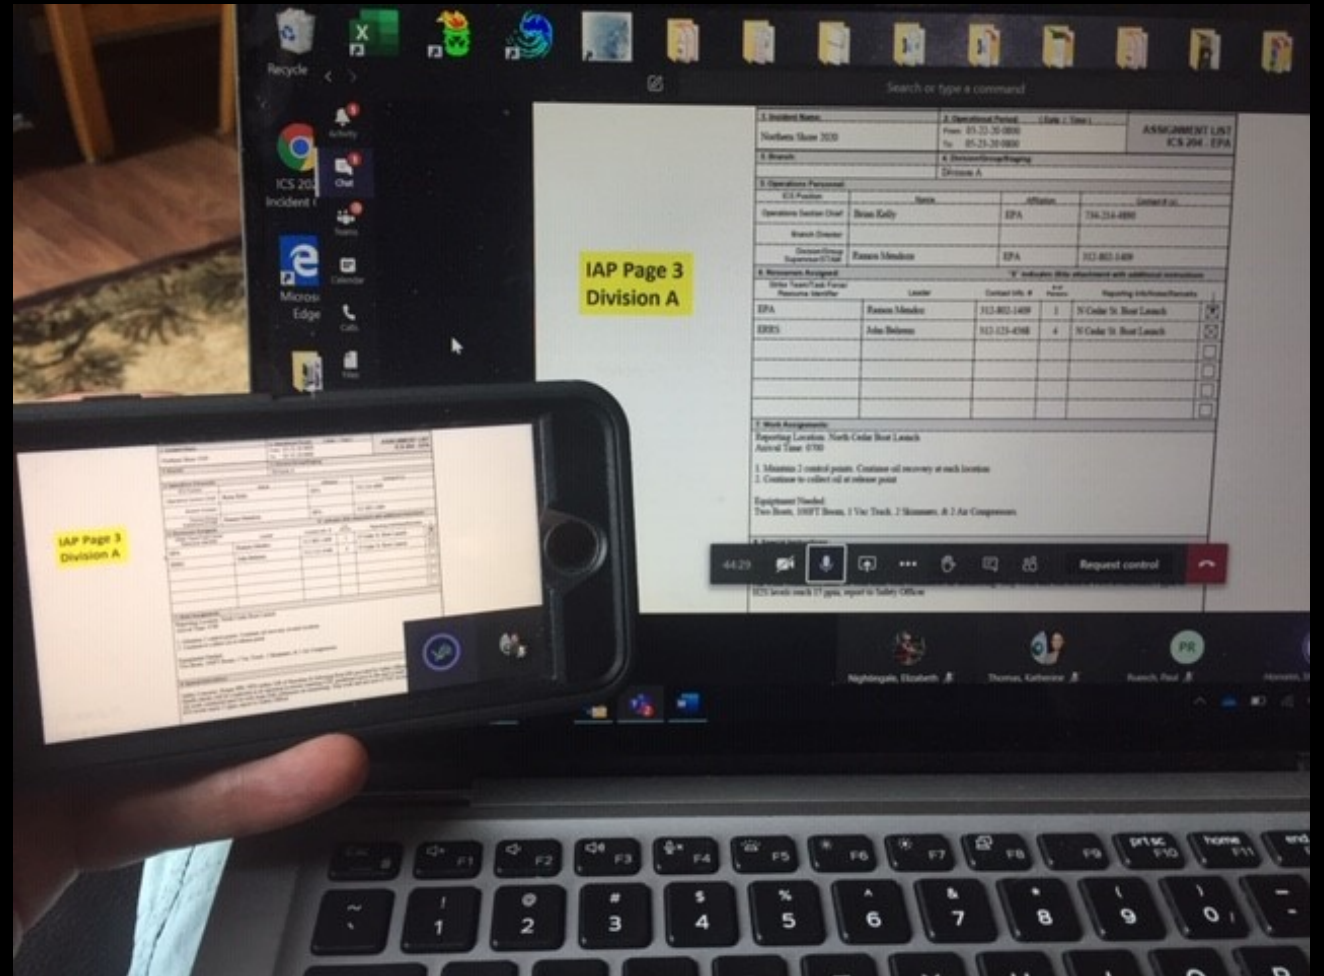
Recycle

ICS 204 Incident

Microsoft Edge

Activity
Chat
Teams
Calendar
Calls
Files

Search or type a command

IAP Page 3
Division A

| 1. Incident Name: | 2. Operational Period: (Date / Time) | ASSIGNMENT LIST ICS 204 - EPA |
|---|---|---|
| Northern Shore 2020 | From: 05-22-20 0800 To: 05-23-20 0800 | |
| 3. Branch: | 4. Division/Group/Staging: Division A | |

5. Operations Personnel:

| ICS Position | Name | Affiliation | Contact # (s) |
|---|---|---|---|
| Operations Section Chief | Brian Kelly | EPA | 734-214-4800 |
| Branch Director | | | |
| Division/Group Supervisor/STAM | Ramon Mendez | EPA | 312-802-1409 |

6. Resources Assigned

| Strike Team/Task Force/ Resource Identifier | Leader | Contact Info. # | # of Persons | Reporting Info/Notes/Remarks |
|---|---|---|---|---|
| EPA | Ramon Mendez | 312-802-1409 | 1 | N Cedar St. Boat Launch |
| ERRS | John Behrens | 312-123-4568 | 4 | N Cedar St. Boat Launch |

7. Work Assignments:
Reporting Location: North Cedar Boat Launch
Arrival Time: 0700

1. Maintain 2 control points. Continue oil recovery at each location
2. Continue to collect oil at release point

Equipment Needed:
Two Boats, 100FT Boom, 1 Vac Truck, 2 Skimmers, & 2 Air Compressors

ICS levels reach 17 ppm, report to Safety Officer

44:29

Request control

Nightingale, Elizabeth
Thomas, Katherine
PR
Ruesch, Paul

IAP Page 3
Division A

F1 F2 F3 F4 F5 F6 F7 F8 F9 prt sc F10 home F11 end

~ ` ! 1 @ 2 # 3 $ 4 % 5 ^ 6 & 7 * 8 ( 9 ) 0 _ -